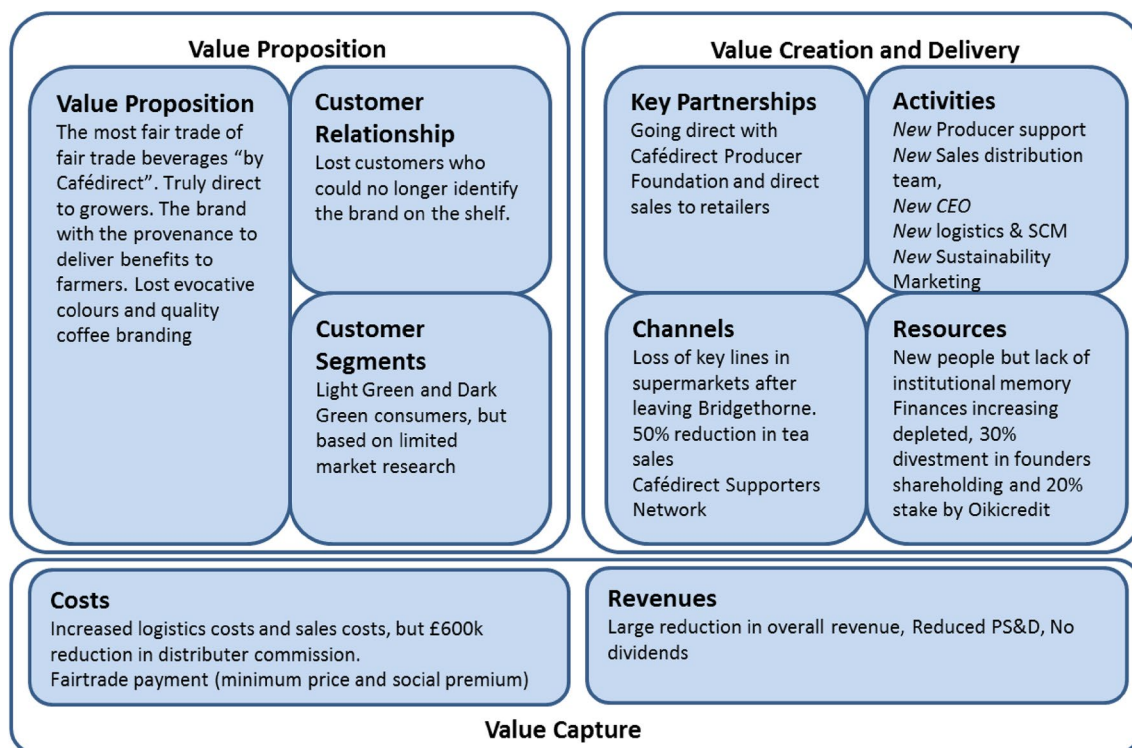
Value Proposition

Value Proposition
The most fair trade of fair trade beverages "by Cafédirect". Truly direct to growers. The brand with the provenance to deliver benefits to farmers. Lost evocative colours and quality coffee branding

Customer Relationship
Lost customers who could no longer identify the brand on the shelf.

Customer Segments
Light Green and Dark Green consumers, but based on limited market research

Value Creation and Delivery

Key Partnerships
Going direct with Cafédirect Producer Foundation and direct sales to retailers

Activities
*New* Producer support
*New* Sales distribution team,
*New CEO*
*New* logistics & SCM
*New* Sustainability Marketing

Channels
Loss of key lines in supermarkets after leaving Bridgethorne. 50% reduction in tea sales
Cafédirect Supporters Network

Resources
New people but lack of institutional memory
Finances increasing depleted, 30% divestment in founders shareholding and 20% stake by Oikicredit

Costs
Increased logistics costs and sales costs, but £600k reduction in distributer commission.
Fairtrade payment (minimum price and social premium)

Revenues
Large reduction in overall revenue, Reduced PS&D, No dividends

Value Capture